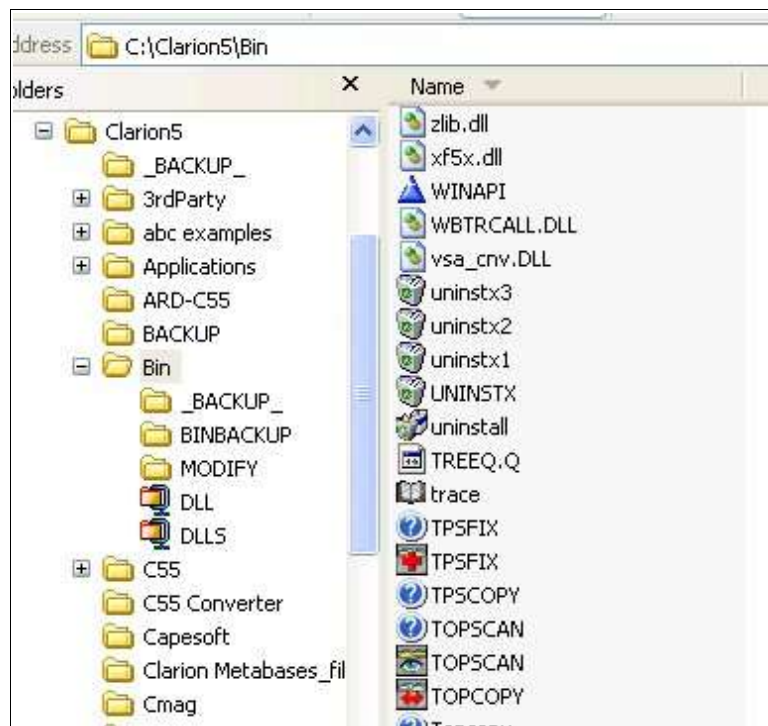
ddress C:\Clarion5\Bin

olders ×

Clarion5
_BACKUP_
3rdParty
abc examples
Applications
ARD-C55
BACKUP
Bin
_BACKUP_
BINBACKUP
MODIFY
DLL
DLLS
C55
C55 Converter
Capesoft
Clarion Metabases_fil
Cmag

Name
zlib.dll
xf5x.dll
WINAPI
WBTRCALL.DLL
vsa_cnv.DLL
uninstx3
uninstx2
uninstx1
UNINSTX
uninstall
TREEQ.Q
trace
TPSFIX
TPSFIX
TPSCOPY
TOPSCAN
TOPSCAN
TOPCOPY
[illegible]